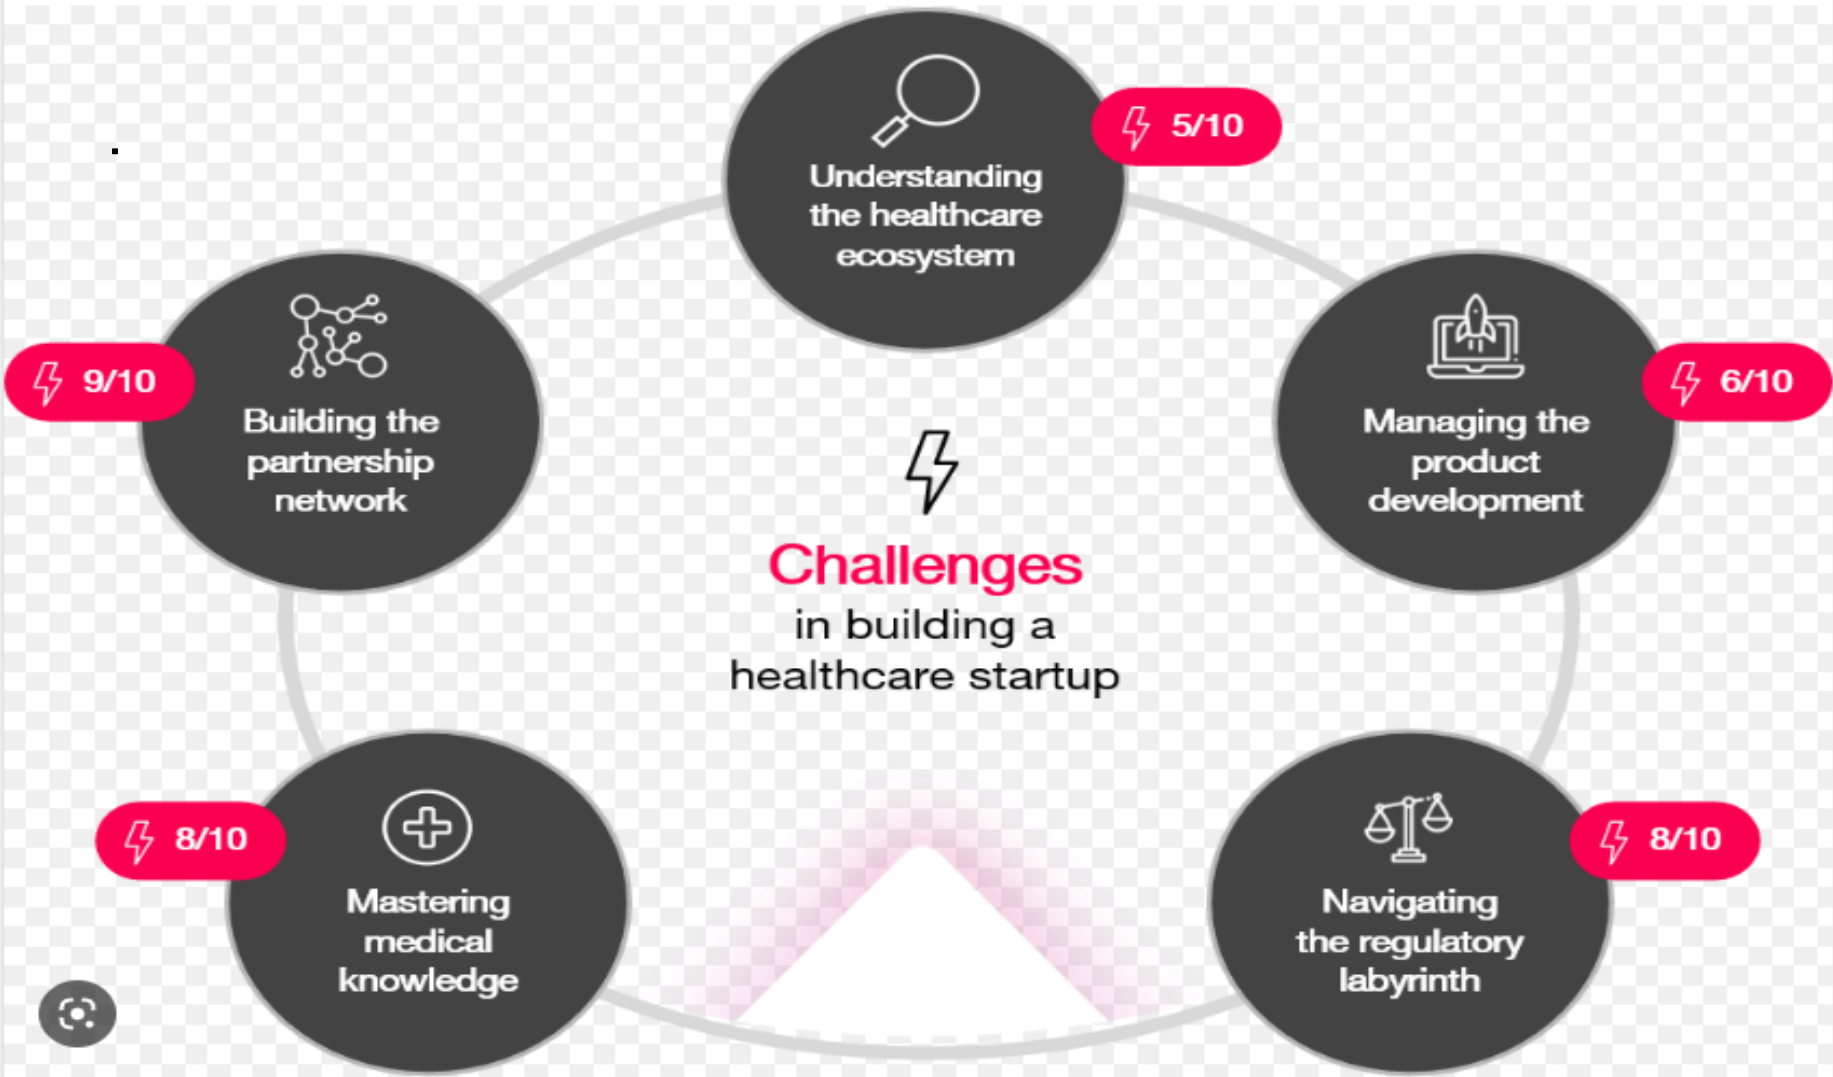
5/10
Understanding the healthcare ecosystem

9/10
Building the partnership network

Challenges
in building a healthcare startup

6/10
Managing the product development

8/10
Mastering medical knowledge

8/10
Navigating the regulatory labyrinth